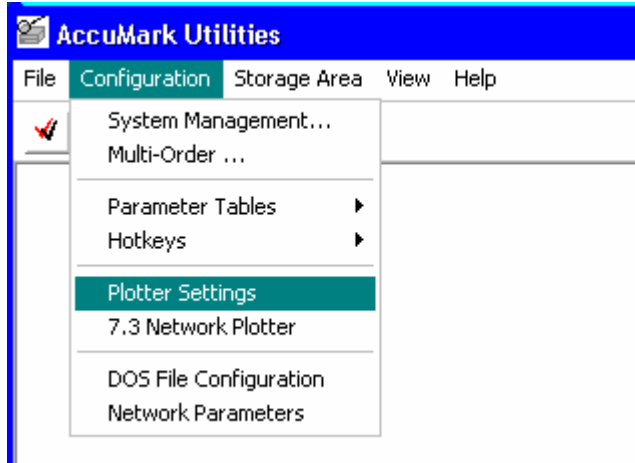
AccuMark Utilities

File Configuration Storage Area View Help

System Management...
Multi-Order ...

Parameter Tables
Hotkeys

Plotter Settings
7.3 Network Plotter

DOS File Configuration
Network Parameters